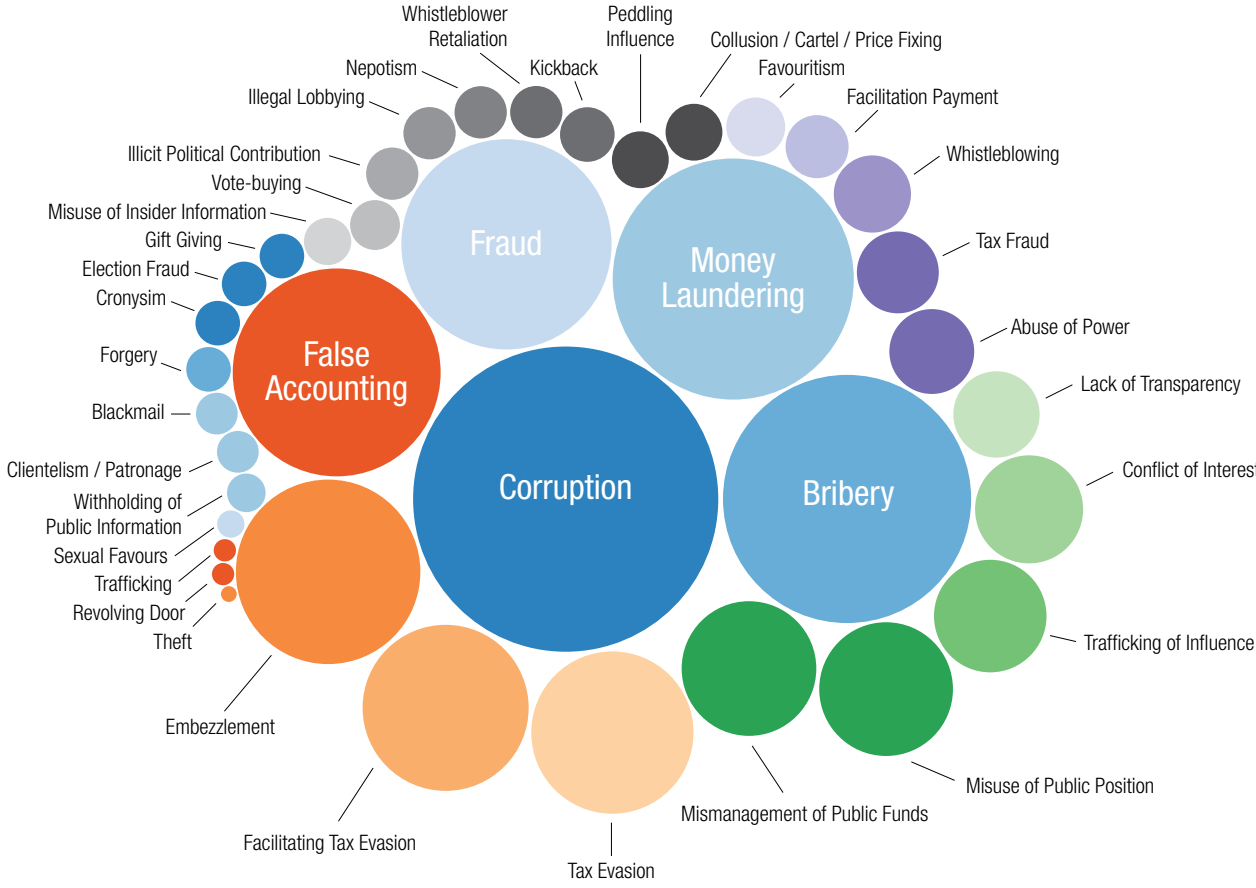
Whistleblower Retaliation

Peddling Influence

Collusion / Cartel / Price Fixing

Nepotism

Kickback

Favouritism

Illegal Lobbying

Facilitation Payment

Illicit Political Contribution

Whistleblowing

Vote-buying

Misuse of Insider Information

Fraud

Money Laundering

Tax Fraud

Gift Giving

Election Fraud

Cronysim

Abuse of Power

Forgery

False Accounting

Lack of Transparency

Blackmail

Clientelism / Patronage

Corruption

Bribery

Conflict of Interest

Withholding of Public Information

Sexual Favours

Trafficking

Revolving Door

Theft

Trafficking of Influence

Embezzlement

Misuse of Public Position

Mismanagement of Public Funds

Facilitating Tax Evasion

Tax Evasion